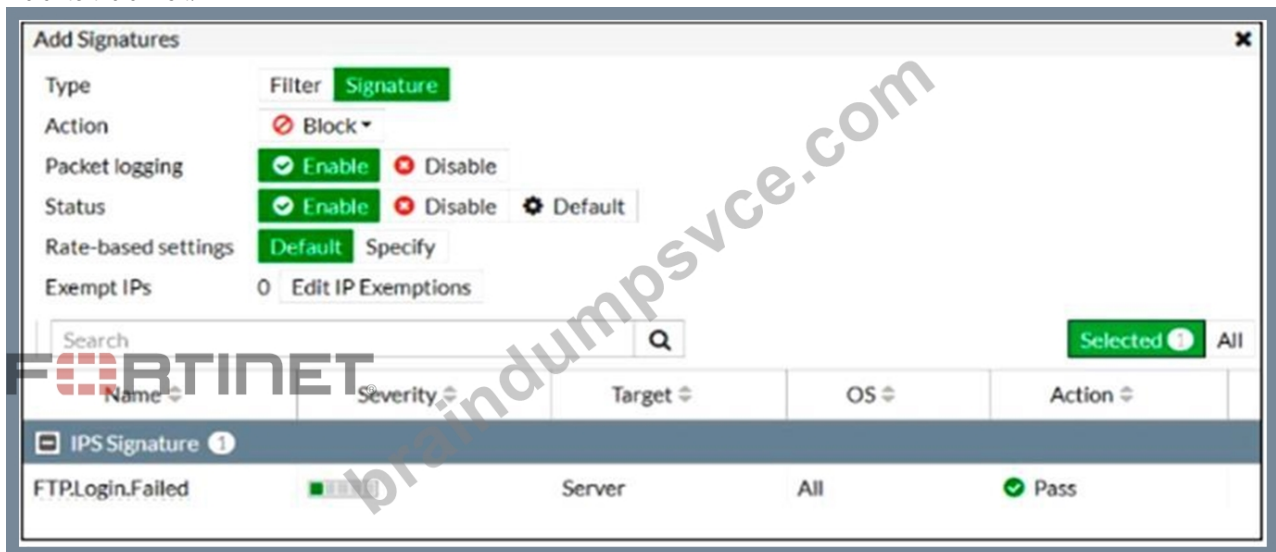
Add Signatures
×
Type Filter Signature
Action Block
Packet logging Enable Disable
Status Enable Disable Default
Rate-based settings Default Specify
Exempt IPs 0 Edit IP Exemptions
Search
Selected 1 All
FORTINET
braindumpsvce.com

| Name | Severity | Target | OS | Action |
|---|---|---|---|---|
| IPS Signature 1 | | | | |
| FTP.Login.Failed | | Server | All | Pass |